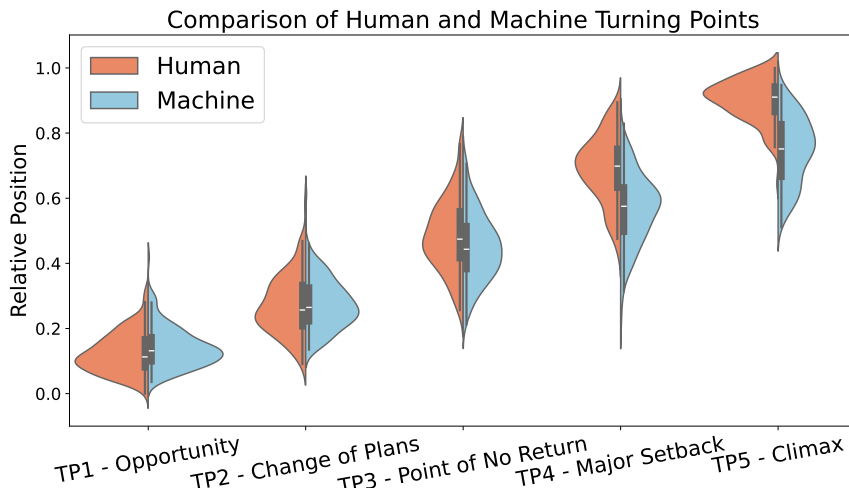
Comparison of Human and Machine Turning Points

Human
Machine

Relative Position

1.0
0.8
0.6
0.4
0.2
0.0

TP1 - Opportunity
TP2 - Change of Plans
TP3 - Point of No Return
TP4 - Major Setback
TP5 - Climax